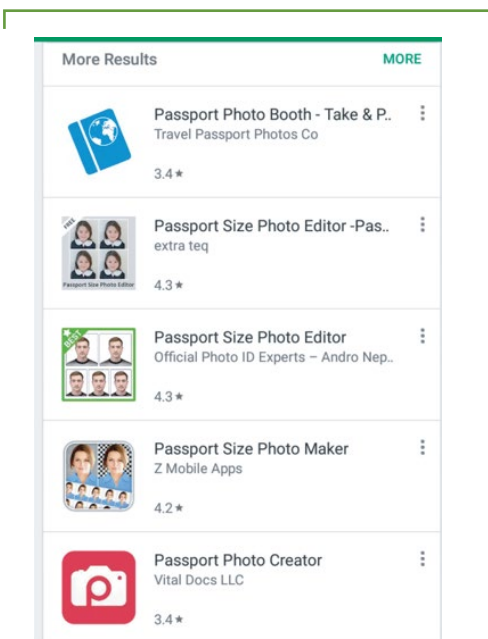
More Results

MORE

Passport Photo Booth - Take & P..
Travel Passport Photos Co
3.4 ★

FREE
Passport Size Photo Editor
Passport Size Photo Editor -Pas..
extra teq
4.3 ★

BEST
Passport Size Photo Editor
Official Photo ID Experts – Andro Nep..
4.3 ★

Passport Size Photo Maker
Z Mobile Apps
4.2 ★

Passport Photo Creator
Vital Docs LLC
3.4 ★